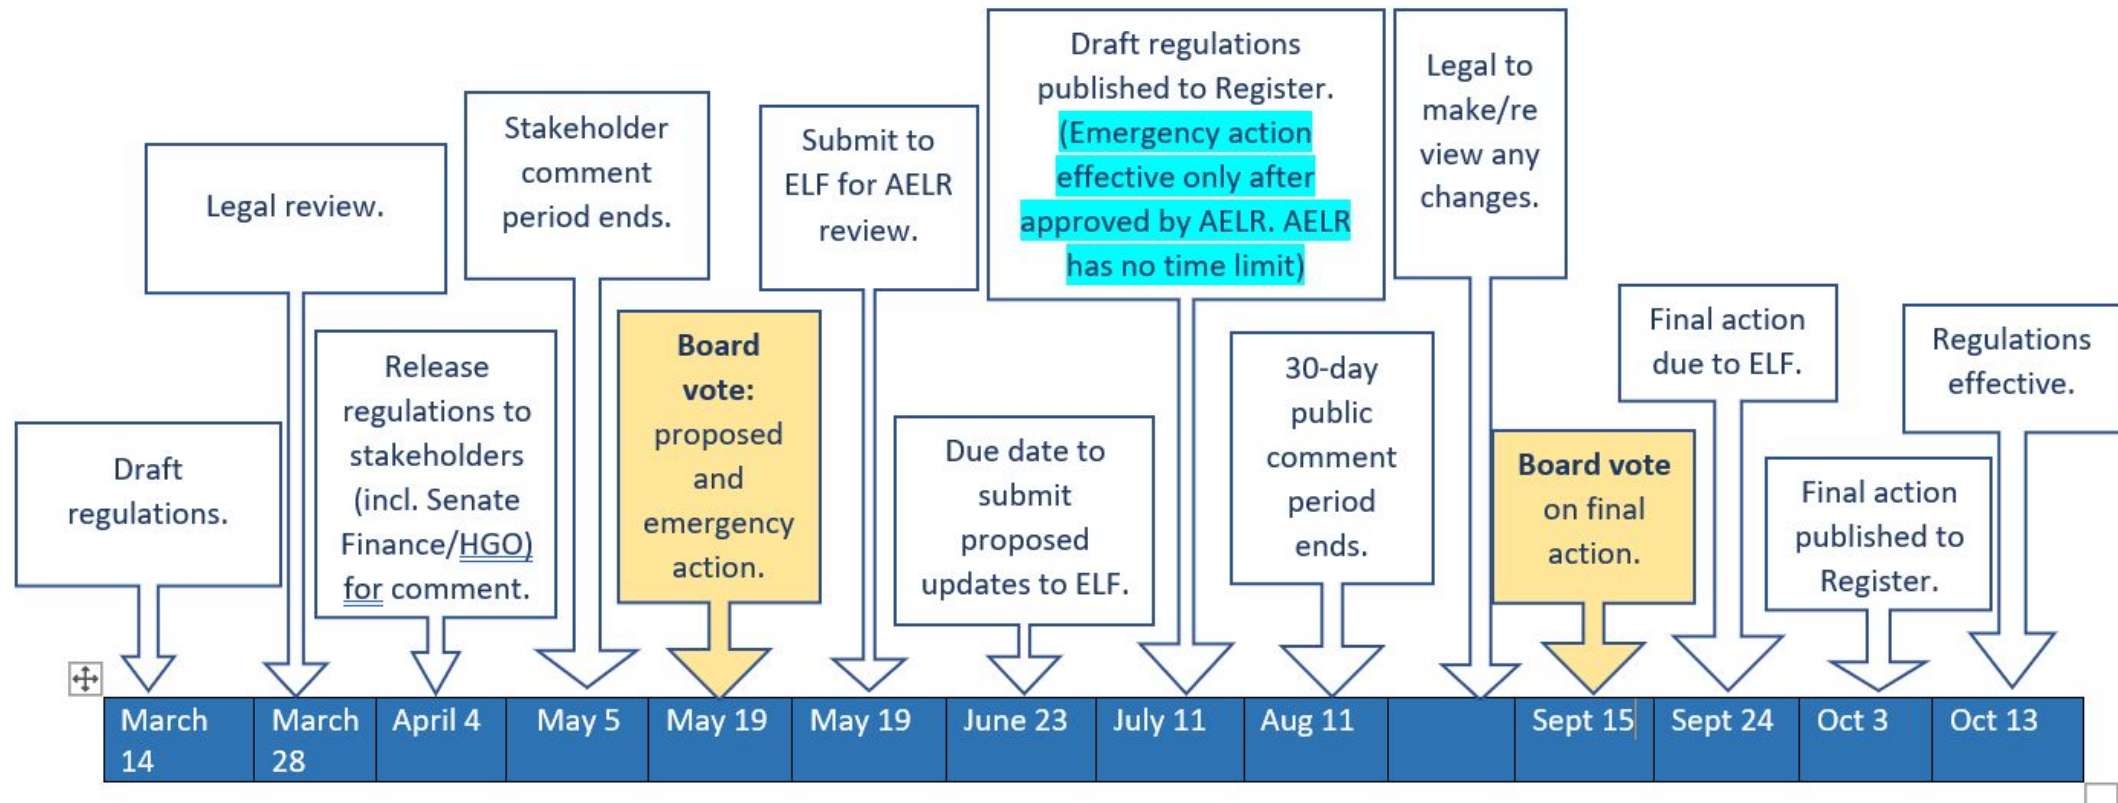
Draft regulations.

Legal review.

Release regulations to stakeholders (incl. Senate Finance/HGO) for comment.

Stakeholder comment period ends.

**Board vote:** proposed and emergency action.

Submit to ELF for AELR review.

Due date to submit proposed updates to ELF.

Draft regulations published to Register. (Emergency action effective only after approved by AELR. AELR has no time limit)

30-day public comment period ends.

Legal to make/re view any changes.

**Board vote** on final action.

Final action due to ELF.

Final action published to Register.

Regulations effective.

| March 14 | March 28 | April 4 | May 5 | May 19 | May 19 | June 23 | July 11 | Aug 11 | | Sept 15 | Sept 24 | Oct 3 | Oct 13 |
|---|---|---|---|---|---|---|---|---|---|---|---|---|---|